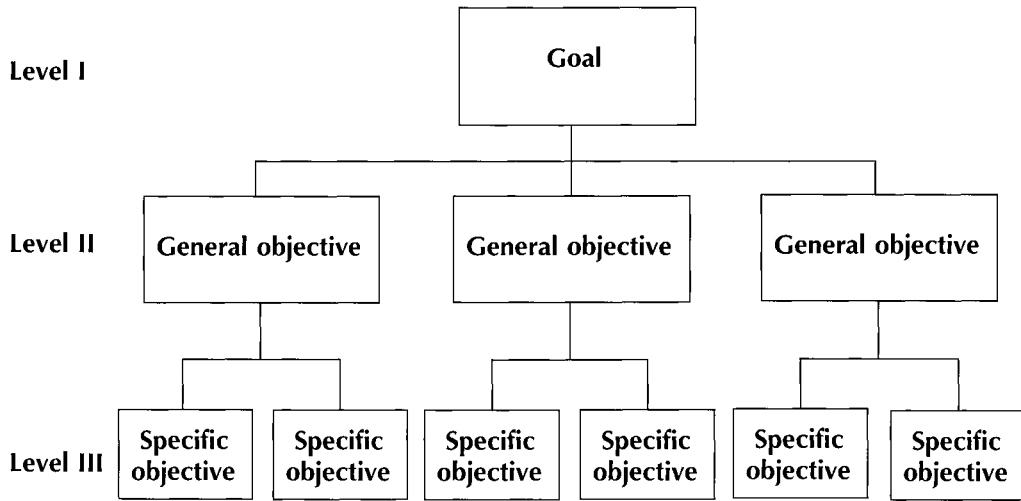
Level I

Goal

Level II

General objective

General objective

General objective

Level III

Specific objective

Specific objective

Specific objective

Specific objective

Specific objective

Specific objective